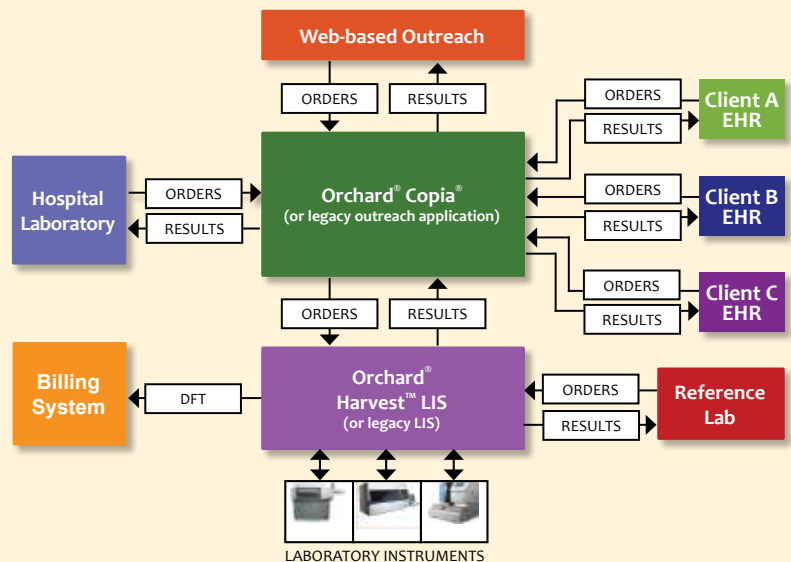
Web-based Outreach

ORDERS

RESULTS

Hospital Laboratory

ORDERS

RESULTS

Orchard® Copia®
(or legacy outreach application)

ORDERS

RESULTS

Client A EHR

ORDERS

RESULTS

Client B EHR

ORDERS

RESULTS

Client C EHR

ORDERS

RESULTS

Billing System

DFT

Orchard®
Harvest™ LIS
(or legacy LIS)

ORDERS

RESULTS

Reference Lab

LABORATORY INSTRUMENTS